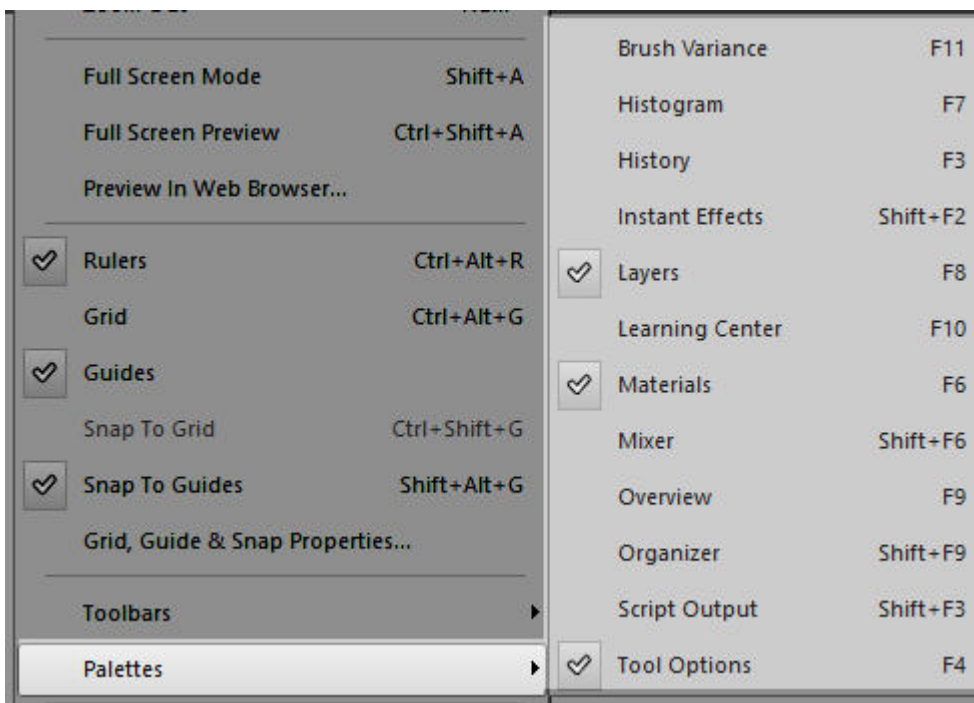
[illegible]

Full Screen Mode Shift+A

Full Screen Preview Ctrl+Shift+A

Preview In Web Browser...

Rulers Ctrl+Alt+R

Grid Ctrl+Alt+G

Guides

Snap To Grid Ctrl+Shift+G

Snap To Guides Shift+Alt+G

Grid, Guide & Snap Properties...

Toolbars

Palettes

Brush Variance F11

Histogram F7

History F3

Instant Effects Shift+F2

Layers F8

Learning Center F10

Materials F6

Mixer Shift+F6

Overview F9

Organizer Shift+F9

Script Output Shift+F3

Tool Options F4